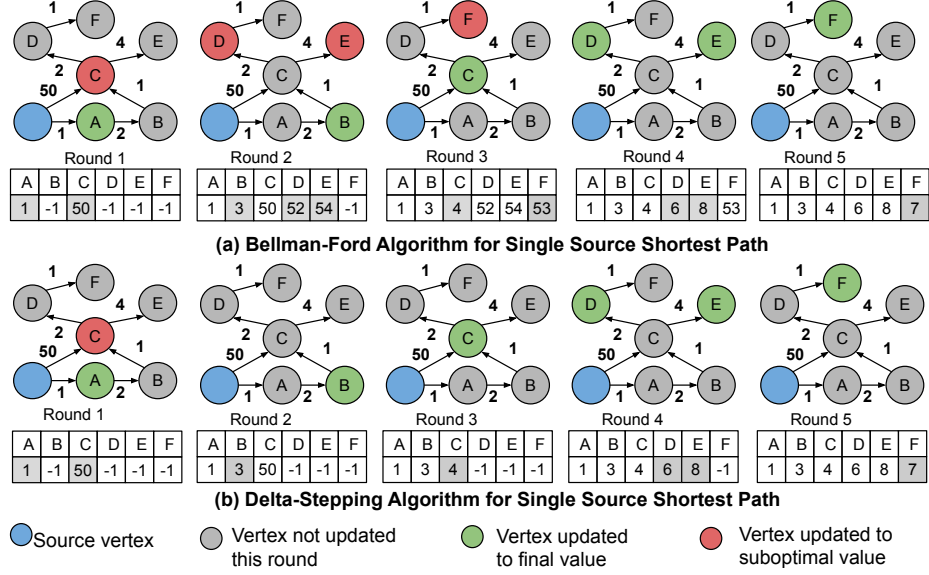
1 F D 4 E 2 C 50 1 1 A 2 B

Round 1

| A | B | C | D | E | F |
|---|---|---|---|---|---|
| 1 | -1 | 50 | -1 | -1 | -1 |

1 F D 4 E 2 C 50 1 1 A 2 B

Round 2

| A | B | C | D | E | F |
|---|---|---|---|---|---|
| 1 | 3 | 50 | 52 | 54 | -1 |

1 F D 4 E 2 C 50 1 1 A 2 B

Round 3

| A | B | C | D | E | F |
|---|---|---|---|---|---|
| 1 | 3 | 4 | 52 | 54 | 53 |

1 F D 4 E 2 C 50 1 1 A 2 B

Round 4

| A | B | C | D | E | F |
|---|---|---|---|---|---|
| 1 | 3 | 4 | 6 | 8 | 53 |

1 F D 4 E 2 C 50 1 1 A 2 B

Round 5

| A | B | C | D | E | F |
|---|---|---|---|---|---|
| 1 | 3 | 4 | 6 | 8 | 7 |

(a) Bellman-Ford Algorithm for Single Source Shortest Path

1 F D 4 E 2 C 50 1 1 A 2 B

Round 1

| A | B | C | D | E | F |
|---|---|---|---|---|---|
| 1 | -1 | 50 | -1 | -1 | -1 |

1 F D 4 E 2 C 50 1 1 A 2 B

Round 2

| A | B | C | D | E | F |
|---|---|---|---|---|---|
| 1 | 3 | 50 | -1 | -1 | -1 |

1 F D 4 E 2 C 50 1 1 A 2 B

Round 3

| A | B | C | D | E | F |
|---|---|---|---|---|---|
| 1 | 3 | 4 | -1 | -1 | -1 |

1 F D 4 E 2 C 50 1 1 A 2 B

Round 4

| A | B | C | D | E | F |
|---|---|---|---|---|---|
| 1 | 3 | 4 | 6 | 8 | -1 |

1 F D 4 E 2 C 50 1 1 A 2 B

Round 5

| A | B | C | D | E | F |
|---|---|---|---|---|---|
| 1 | 3 | 4 | 6 | 8 | 7 |

(b) Delta-Stepping Algorithm for Single Source Shortest Path

Source vertex
Vertex not updated this round
Vertex updated to final value
Vertex updated to suboptimal value